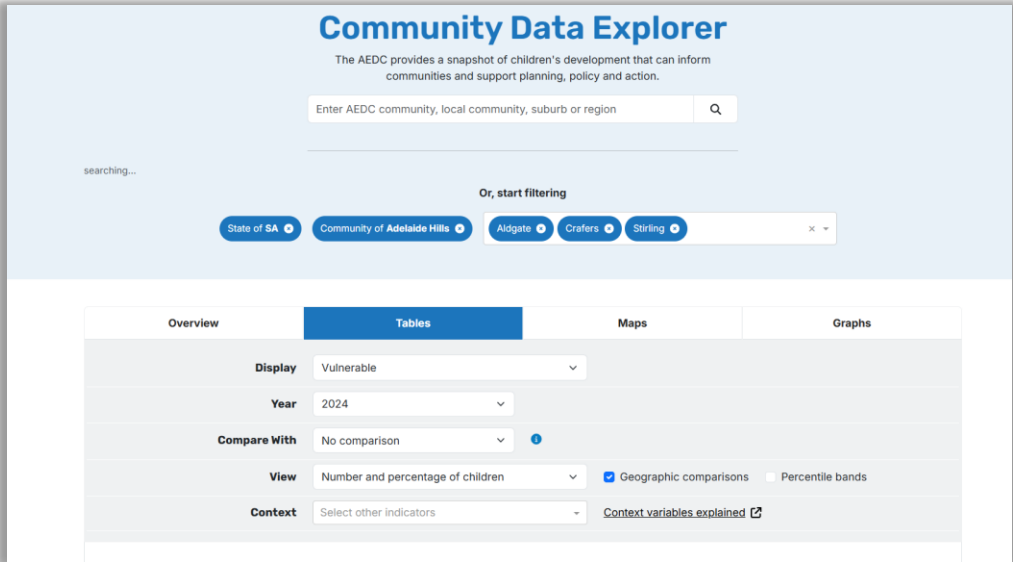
Community Data Explorer

The AEDC provides a snapshot of children's development that can inform communities and support planning, policy and action.

Enter AEDC community, local community, suburb or region

searching...

Or, start filtering

State of SA

Community of Adelaide Hills

Aldgate Crafers Stirling

| Overview | Tables | Maps | Graphs |
|---|---|---|---|

Display: Vulnerable

Year: 2024

Compare With: No comparison

View: Number and percentage of children
Geographic comparisons
Percentile bands

Context: Select other indicators
Context variables explained